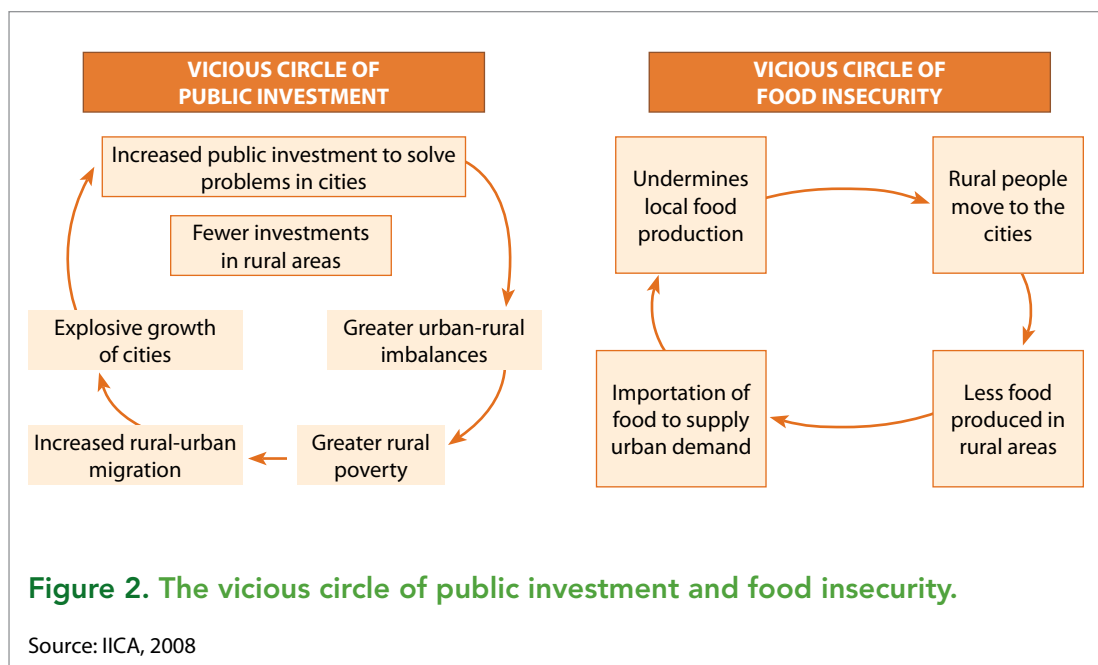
VICIOUS CIRCLE OF PUBLIC INVESTMENT

Increased public investment to solve problems in cities

Fewer investments in rural areas

Greater urban-rural imbalances

Greater rural poverty

Increased rural-urban migration

Explosive growth of cities

VICIOUS CIRCLE OF FOOD INSECURITY

Undermines local food production

Rural people move to the cities

Less food produced in rural areas

Importation of food to supply urban demand

Figure 2. The vicious circle of public investment and food insecurity.

Source: IICA, 2008